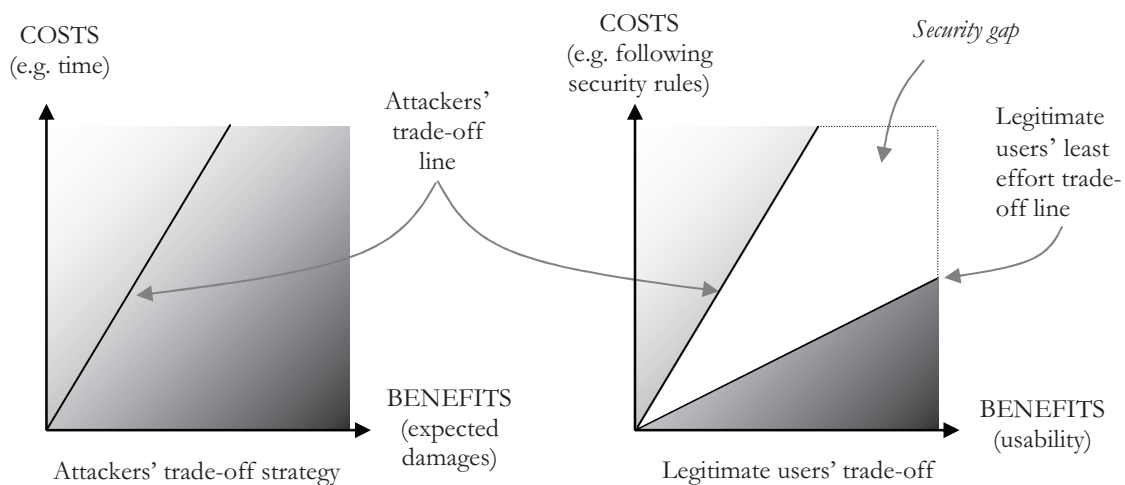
COSTS
(e.g. time)

Attackers' trade-off line

BENEFITS
(expected damages)

Attackers' trade-off strategy

COSTS
(e.g. following security rules)

*Security gap*

Legitimate users' least effort trade-off line

BENEFITS
(usability)

Legitimate users' trade-off